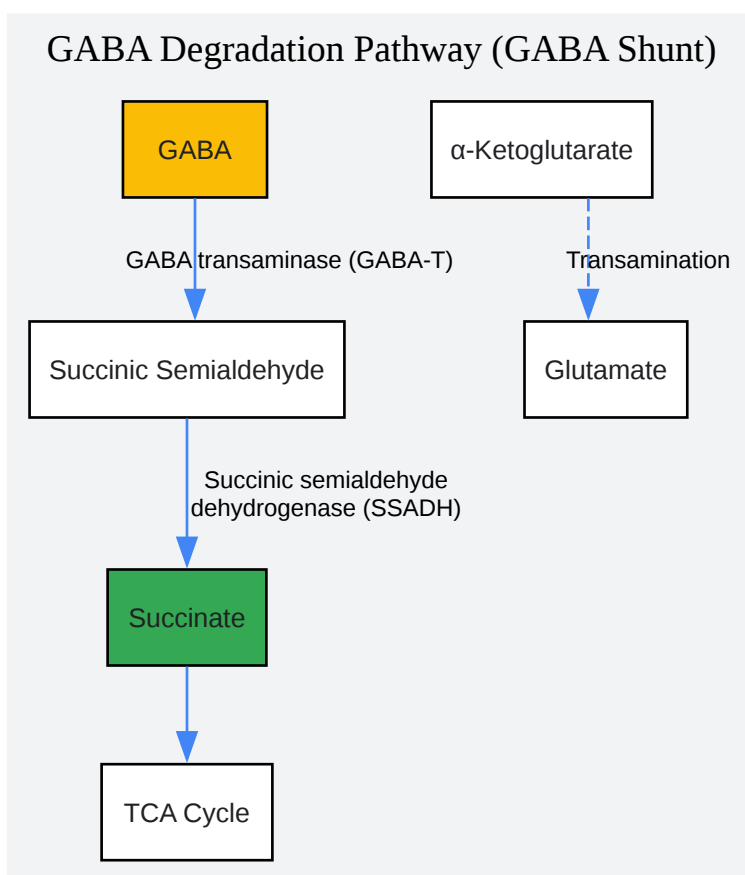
GABA Degradation Pathway (GABA Shunt)

GABA

α-Ketoglutarate

GABA transaminase (GABA-T)

Transamination

Succinic Semialdehyde

Glutamate

Succinic semialdehyde dehydrogenase (SSADH)

Succinate

TCA Cycle